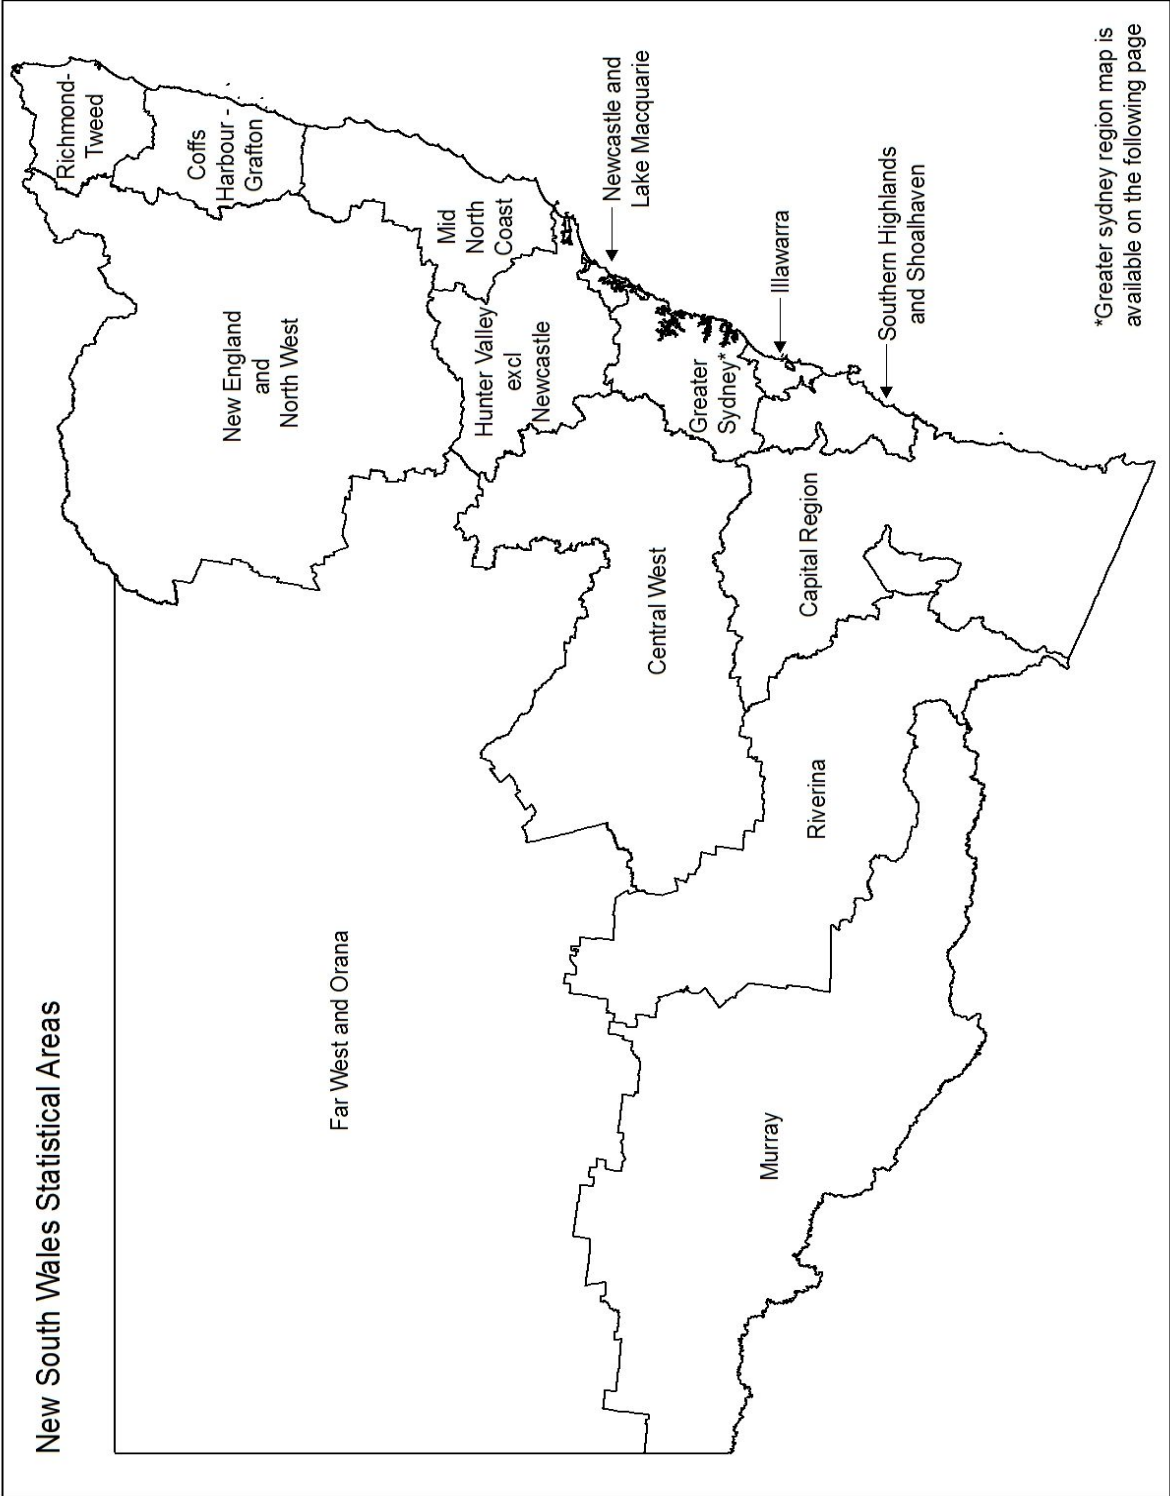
New South Wales Statistical Areas

Richmond-Tweed

Coffs Harbour - Grafton

Mid North Coast

Newcastle and Lake Macquarie

New England and North West

Hunter Valley excl Newcastle

Greater Sydney*

Illawarra

Southern Highlands and Shoalhaven

*Greater sydney region map is available on the following page

Central West

Capital Region

Far West and Orana

Riverina

Murray